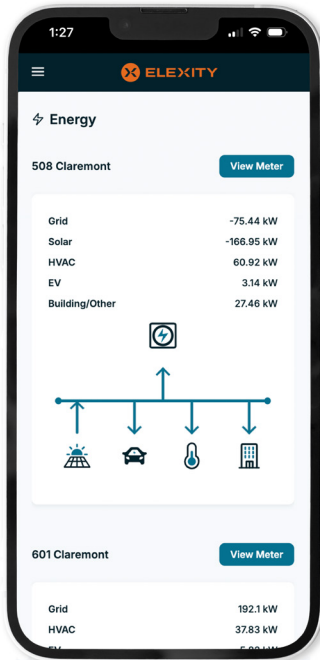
1:27

ELEXITY

Energy

508 Claremont

View Meter

| | |
|---|---|
| Grid | -75.44 kW |
| Solar | -166.95 kW |
| HVAC | 60.92 kW |
| EV | 3.14 kW |
| Building/Other | 27.46 kW |

601 Claremont

View Meter

| | |
|---|---|
| Grid | 192.1 kW |
| HVAC | 37.83 kW |
| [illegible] | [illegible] |